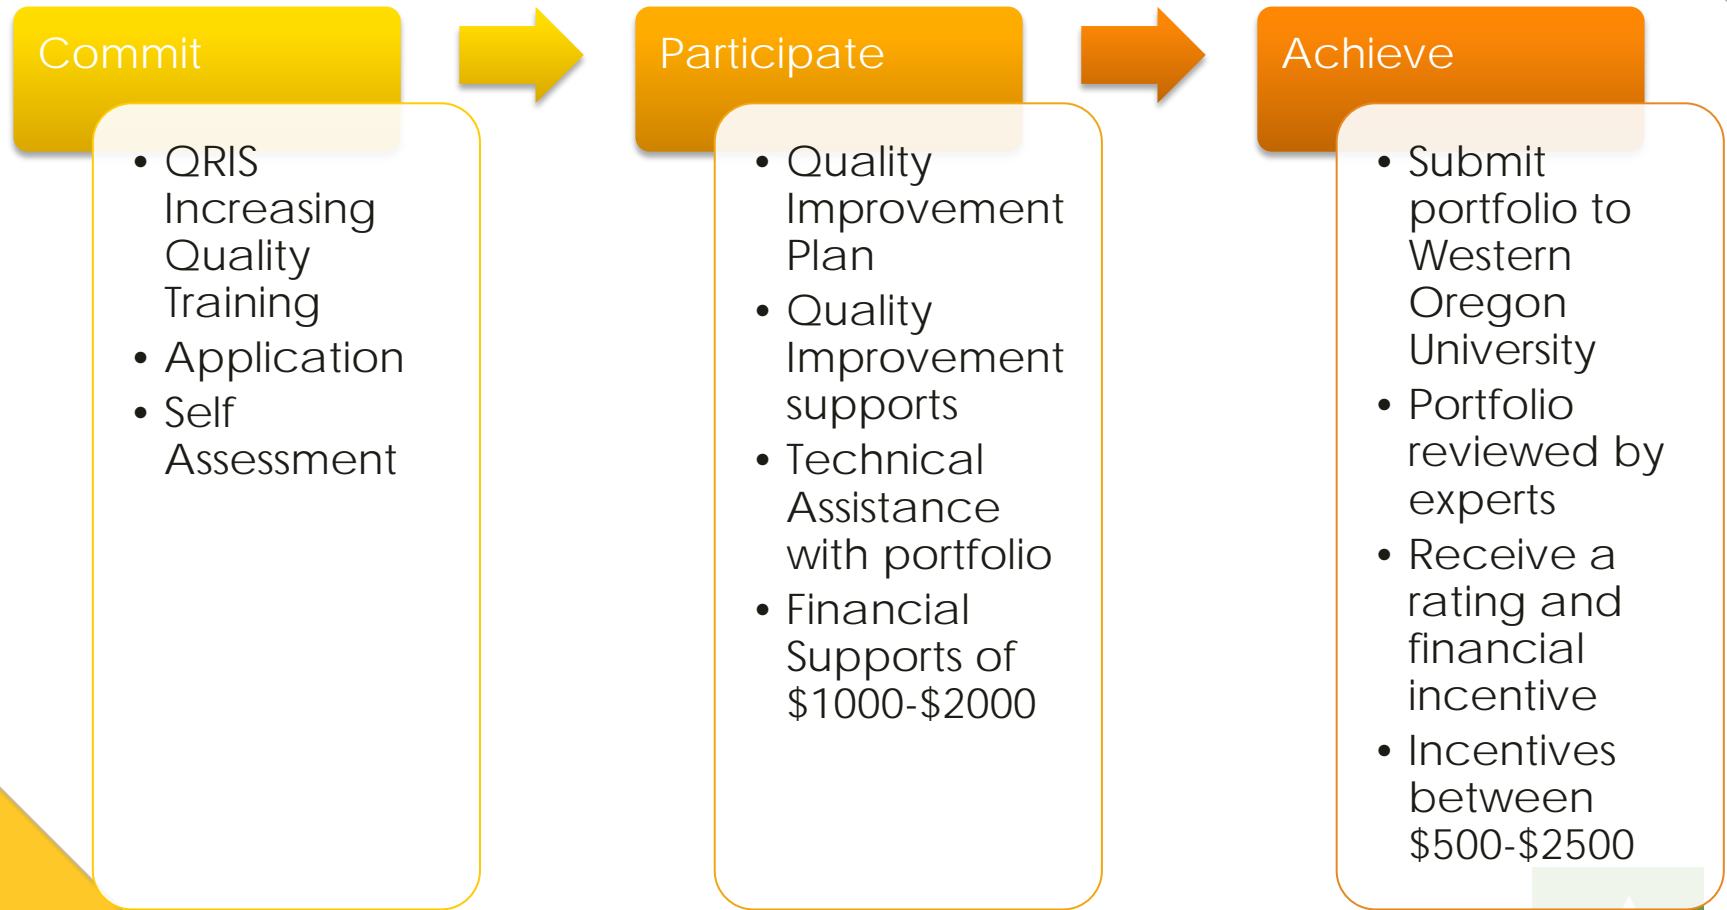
Commit

- QRIS Increasing Quality Training
- Application
- Self Assessment

Participate

- Quality Improvement Plan
- Quality Improvement supports
- Technical Assistance with portfolio
- Financial Supports of \$1000-\$2000

Achieve

- Submit portfolio to Western Oregon University
- Portfolio reviewed by experts
- Receive a rating and financial incentive
- Incentives between \$500-\$2500